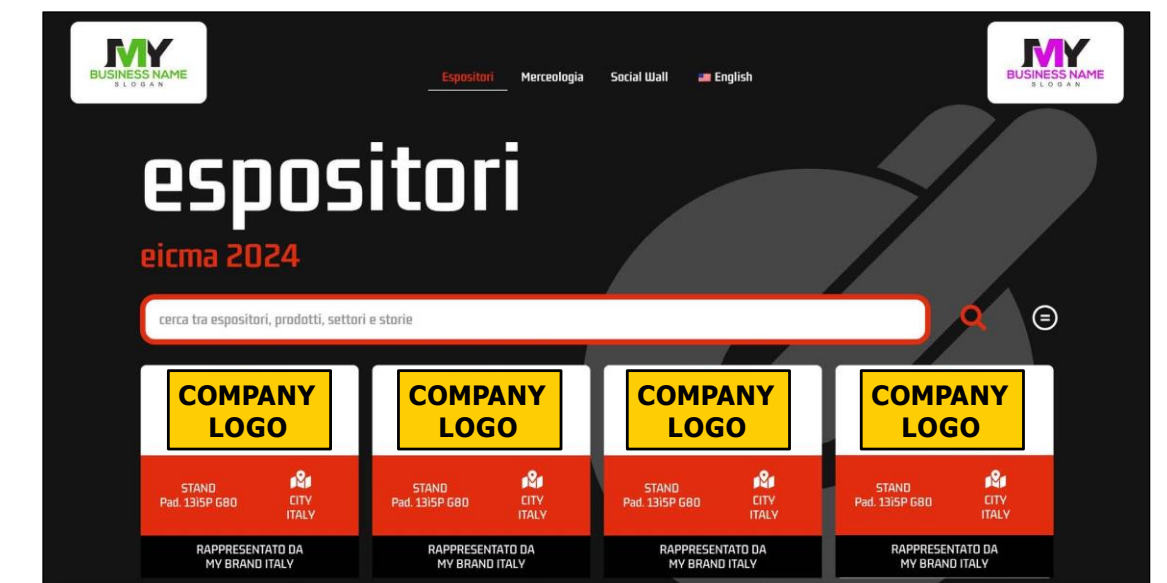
MY
BUSINESS NAME
SLOGAN

Espositori Merceologia Social Wall English

MY
BUSINESS NAME
SLOGAN

espositori

eicma 2024

cerca tra espositori, prodotti, settori e storie

COMPANY LOGO

STAND
Pad. 13i5P G80

CITY
ITALY

RAPPRESENTATO DA
MY BRAND ITALY

COMPANY LOGO

STAND
Pad. 13i5P G80

CITY
ITALY

RAPPRESENTATO DA
MY BRAND ITALY

COMPANY LOGO

STAND
Pad. 13i5P G80

CITY
ITALY

RAPPRESENTATO DA
MY BRAND ITALY

COMPANY LOGO

STAND
Pad. 13i5P G80

CITY
ITALY

RAPPRESENTATO DA
MY BRAND ITALY